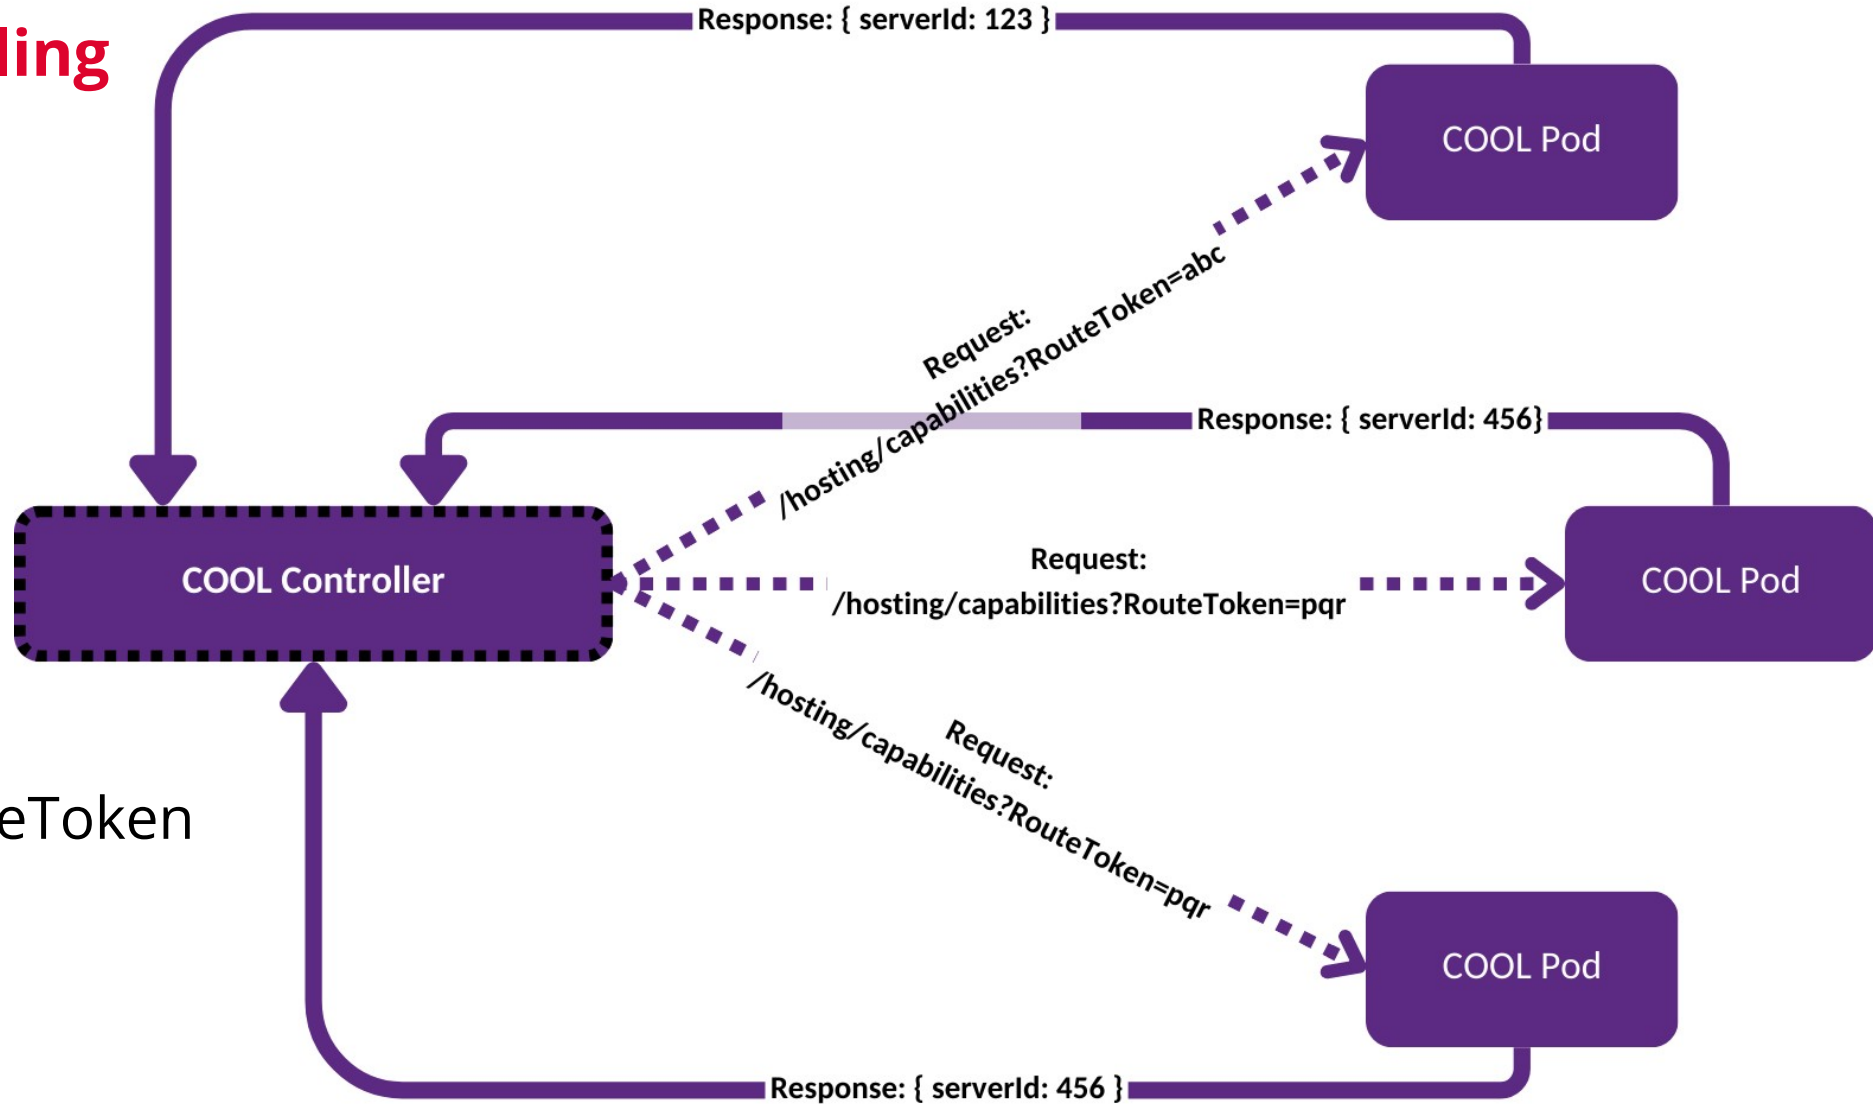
ling

Response: { serverId: 123 }

COOL Pod

Request:
/hosting/capabilities?RouteToken=abc

Response: { serverId: 456}

COOL Controller

Request:
/hosting/capabilities?RouteToken=pqr

COOL Pod

Request:
/hosting/capabilities?RouteToken=pqr

eToken

COOL Pod

Response: { serverId: 456 }